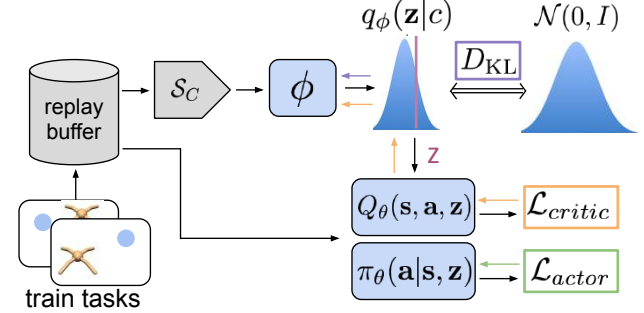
$q_\phi(\mathbf{z}|c)$

$\mathcal{N}(0, I)$

replay buffer

$\mathcal{S}_C$

$\phi$

$D_{\mathrm{KL}}$

z

$Q_\theta(\mathbf{s}, \mathbf{a}, \mathbf{z})$

$\mathcal{L}_{critic}$

$\pi_\theta(\mathbf{a}|\mathbf{s}, \mathbf{z})$

$\mathcal{L}_{actor}$

train tasks